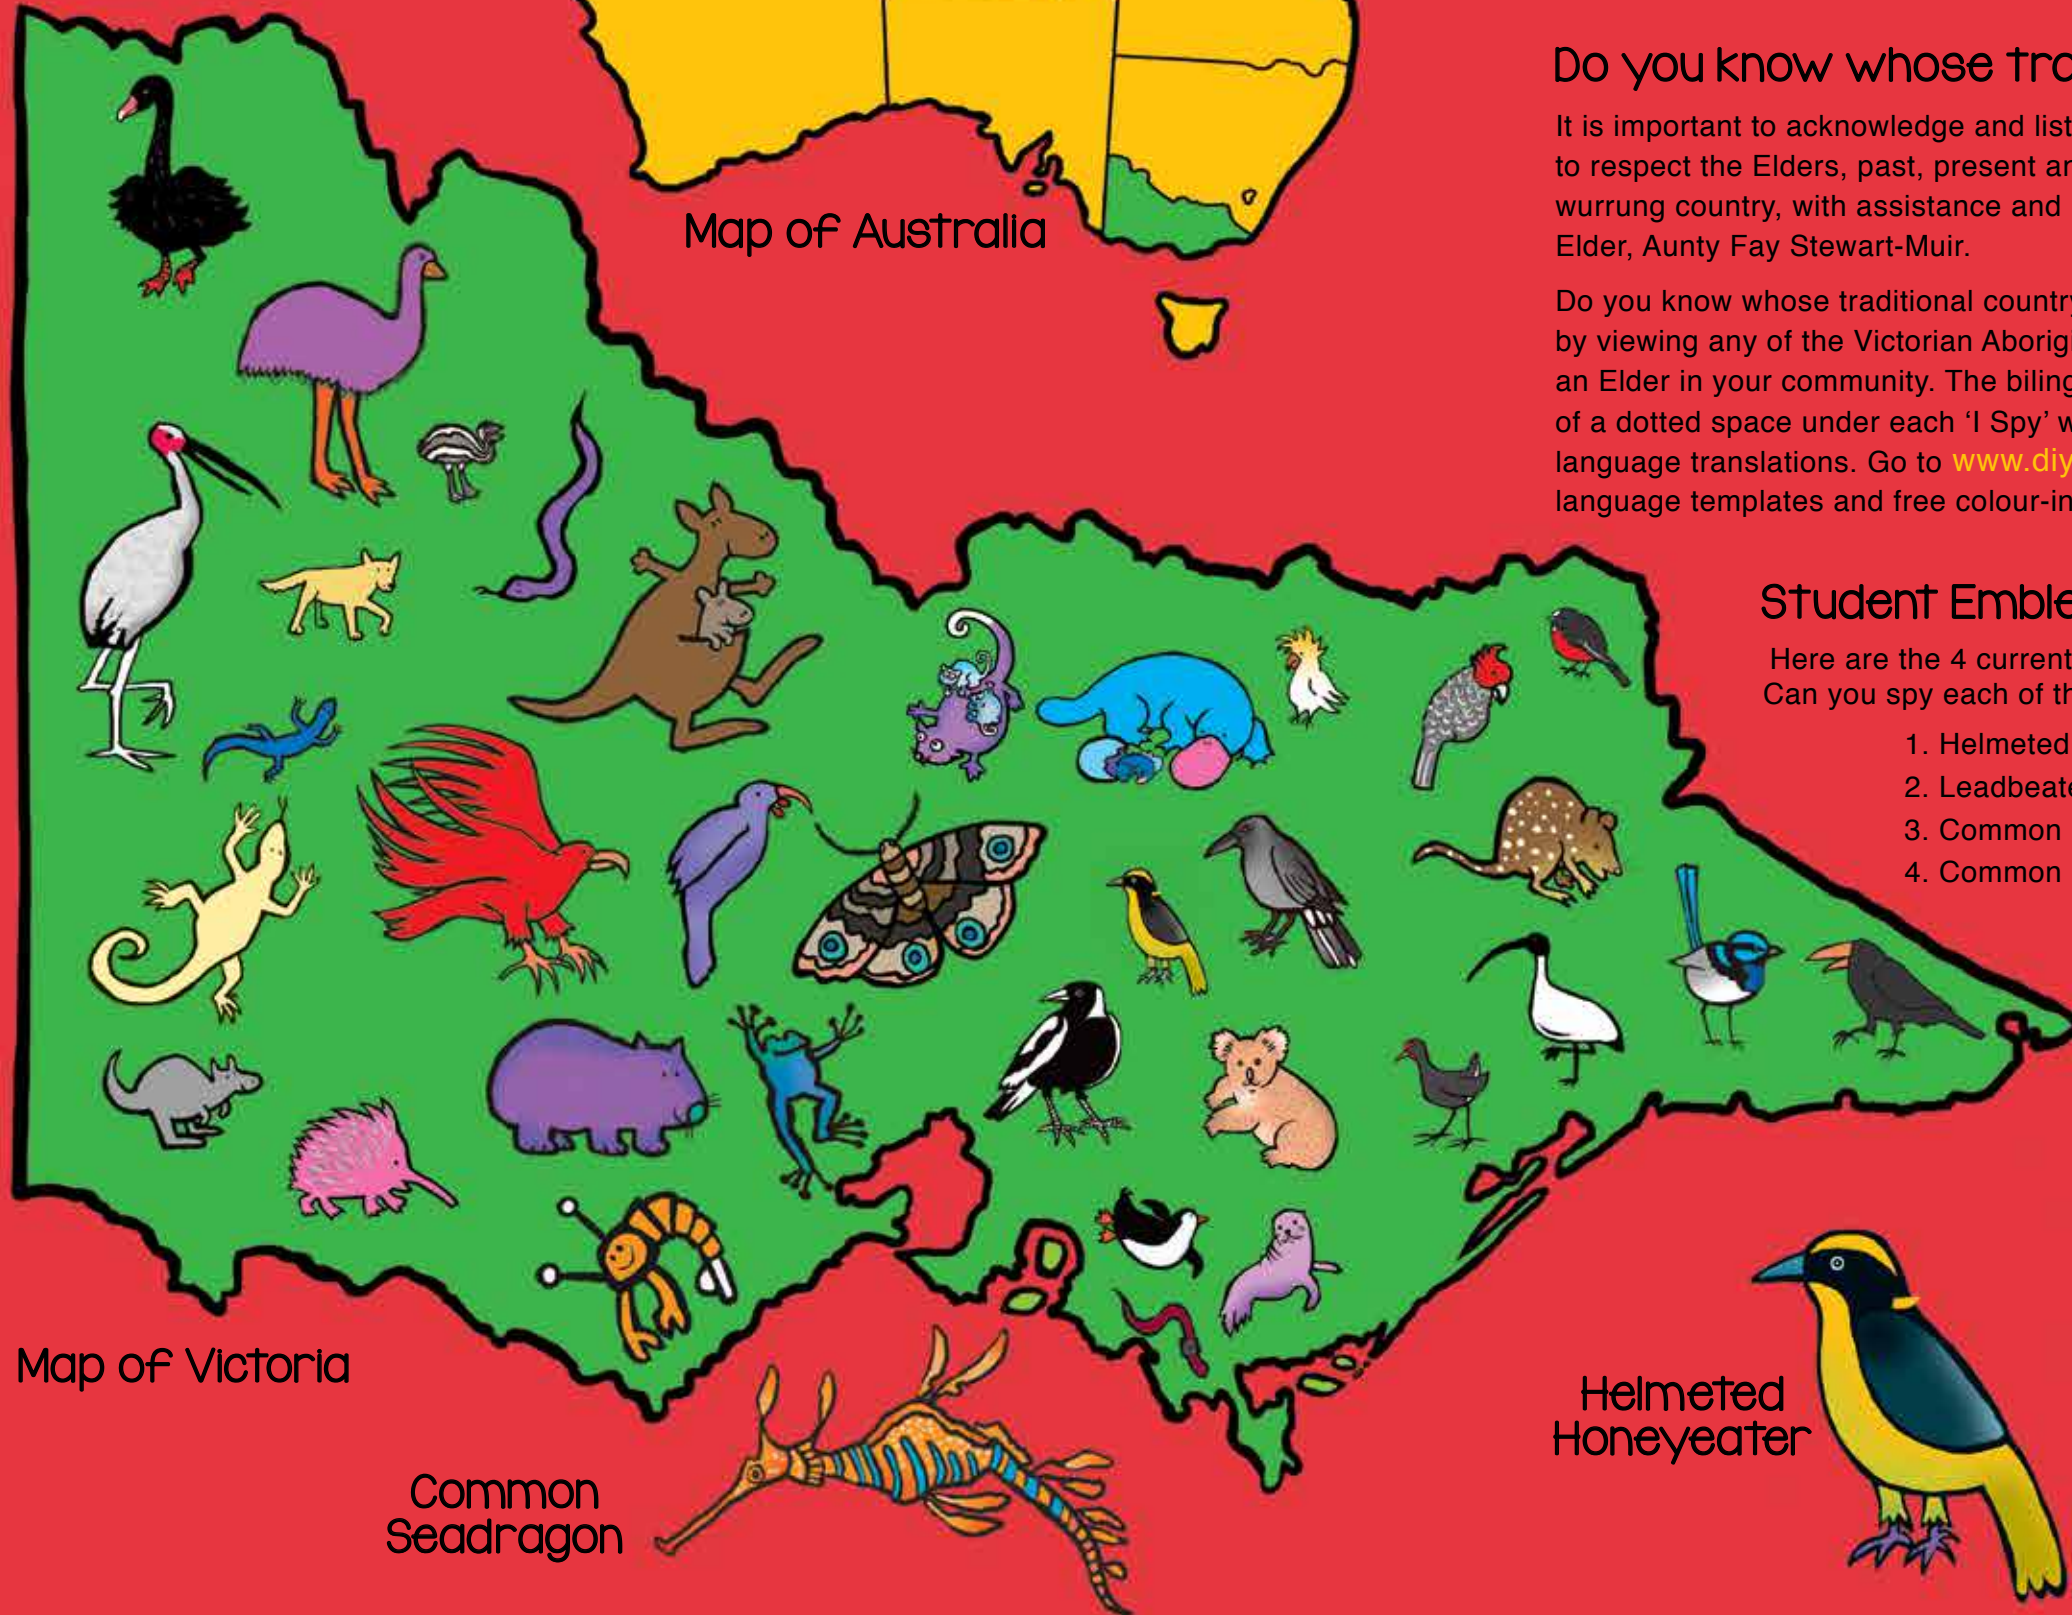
Map of Australia

Do you know whose tra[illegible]

It is important to acknowledge and list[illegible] to respect the Elders, past, present an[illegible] wurrung country, with assistance and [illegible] Elder, Aunty Fay Stewart-Muir.

Do you know whose traditional countr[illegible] by viewing any of the Victorian Aborig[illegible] an Elder in your community. The biling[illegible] of a dotted space under each 'I Spy' w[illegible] language translations. Go to www.diy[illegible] language templates and free colour-in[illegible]

Student Emble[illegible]

Here are the 4 current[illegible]
Can you spy each of th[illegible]

1. Helmeted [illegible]
2. Leadbeat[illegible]
3. Common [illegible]
4. Common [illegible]

Map of Victoria

Common Seadragon

Helmeted Honeyeater